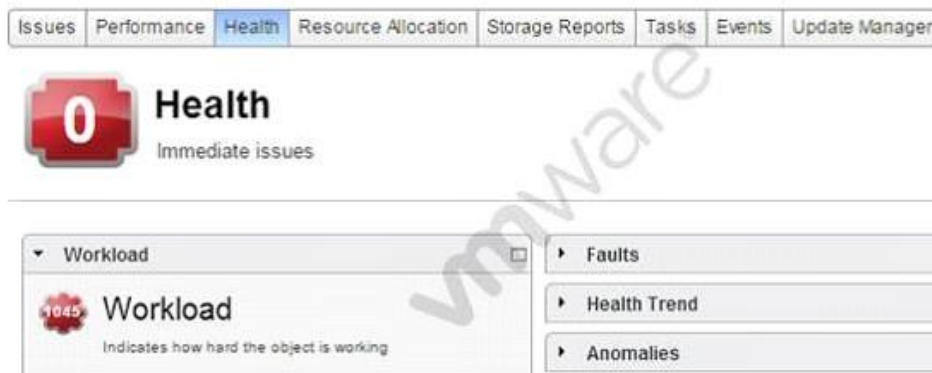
Issues | Performance | Health | Resource Allocation | Storage Reports | Tasks | Events | Update Manager

0 Health
Immediate issues

vmware

Workload

1045 Workload
Indicates how hard the object is working

Faults

Health Trend

Anomalies